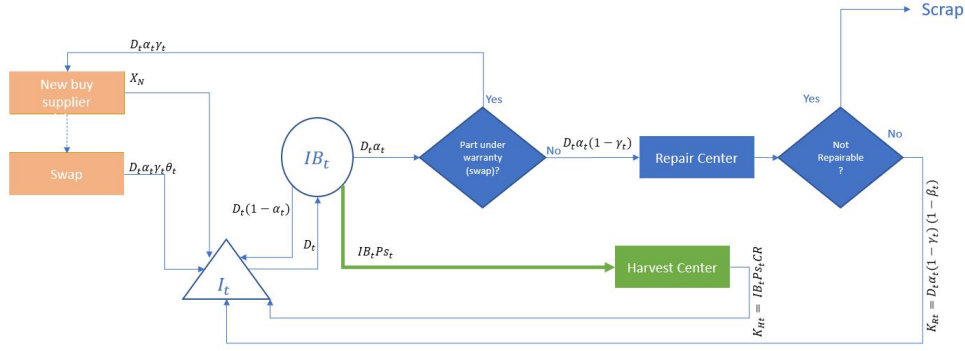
Scrap

$D_t\alpha_t\gamma_t$

New buy supplier

$X_N$

Yes

Yes

Swap

$D_t\alpha_t\gamma_t\theta_t$

$IB_t$

$D_t\alpha_t$

Part under warranty (swap)?

No

$D_t\alpha_t(1-\gamma_t)$

Repair Center

Not Repairable ?

No

$D_t(1-\alpha_t)$

$D_t$

$IB_tPs_t$

Harvest Center

$I_t$

$K_{Ht} = IB_tPs_tCR$

$K_{Rt} = D_t\alpha_t(1-\gamma_t)(1-\beta_t)$